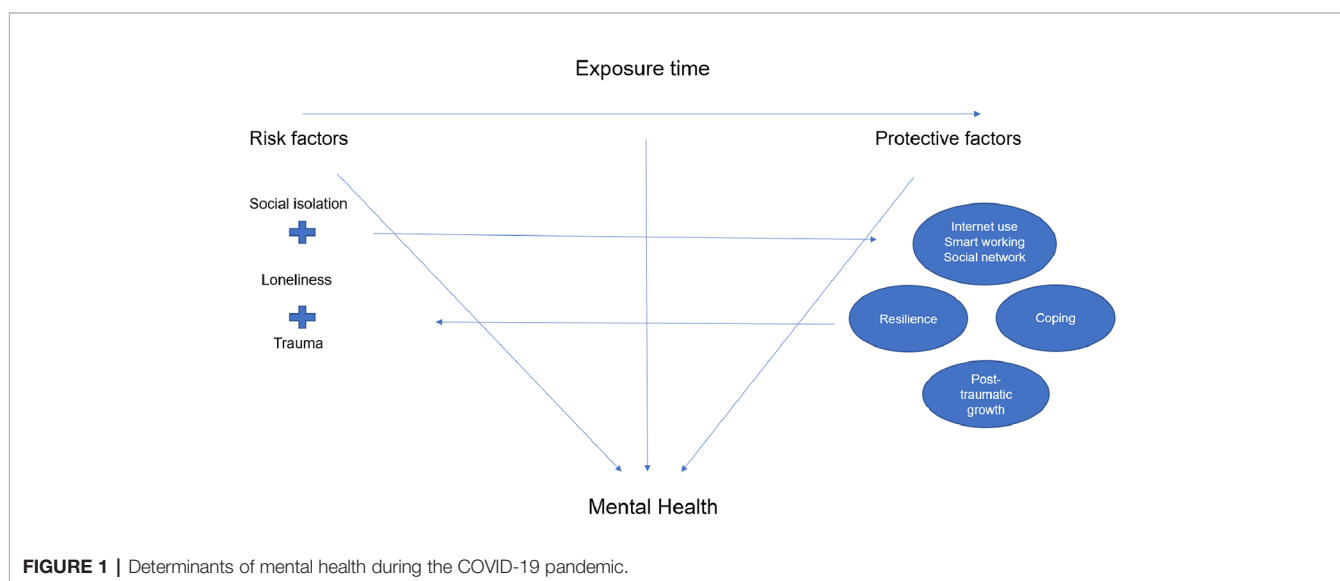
Exposure time

Risk factors

Protective factors

Social isolation

Loneliness

Trauma

Internet use
Smart working
Social network

Resilience

Coping

Post-traumatic growth

Mental Health

**FIGURE 1** | Determinants of mental health during the COVID-19 pandemic.